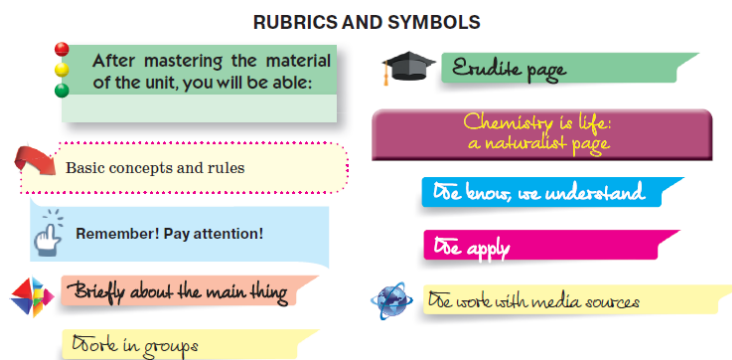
RUBRICS AND SYMBOLS

After mastering the material of the unit, you will be able:

Basic concepts and rules

Remember! Pay attention!

Briefly about the main thing

Work in groups

Erudite page

Chemistry is life: a naturalist page

We know, we understand

We apply

We work with media sources